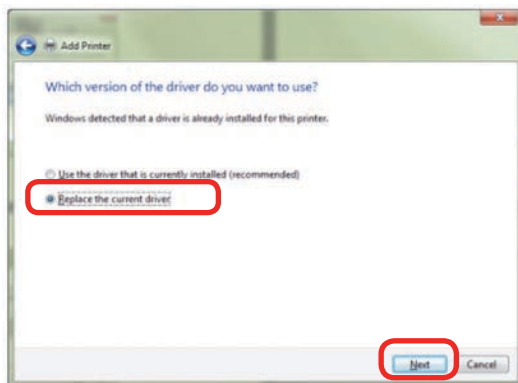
Add Printer

Which version of the driver do you want to use?

Windows detected that a driver is already installed for this printer.

Use the driver that is currently installed (recommended)

Replace the current driver

Next

Cancel